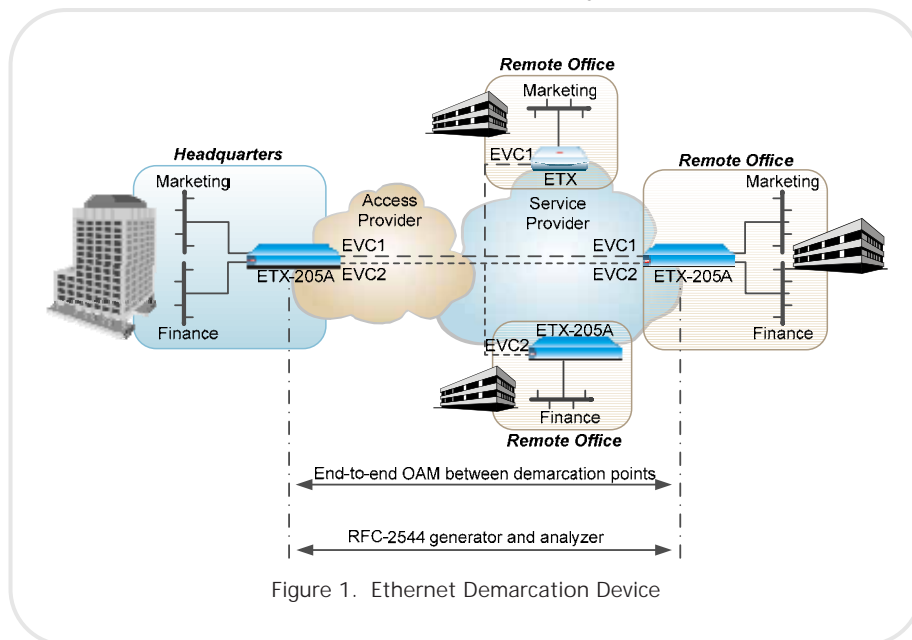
Remote Office

Marketing

EVC1

ETX

Headquarters

Remote Office

Marketing

Access Provider

Service Provider

Marketing

EVC1

EVC1

ETX-205A

EVC2

EVC2

ETX-205A

Finance

ETX-205A

EVC2

Finance

Finance

Remote Office

End-to-end OAM between demarcation points

RFC-2544 generator and analyzer

Figure 1. Ethernet Demarcation Device